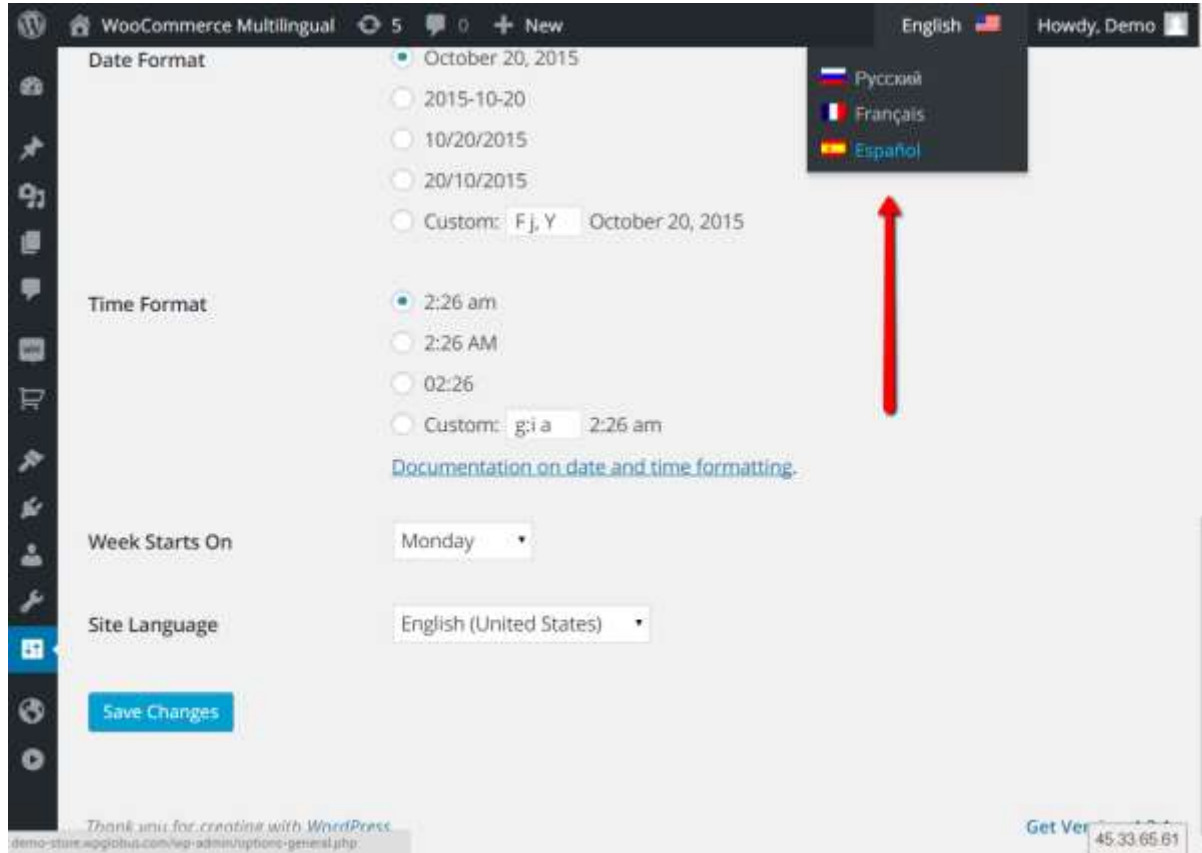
WooCommerce Multilingual 5 0 + New

English

Howdy, Demo

Русский
Français
Español

Date Format

October 20, 2015
2015-10-20
10/20/2015
20/10/2015
Custom: F j, Y October 20, 2015

Time Format

2:26 am
2:26 AM
02:26
Custom: g:i a 2:26 am

Documentation on date and time formatting.

Week Starts On

Monday

Site Language

English (United States)

Save Changes

Thank you for creating with WordPress.

Get Ver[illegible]

demo-store.wpglobus.com/wp-admin/options-general.php

45.33.65.61